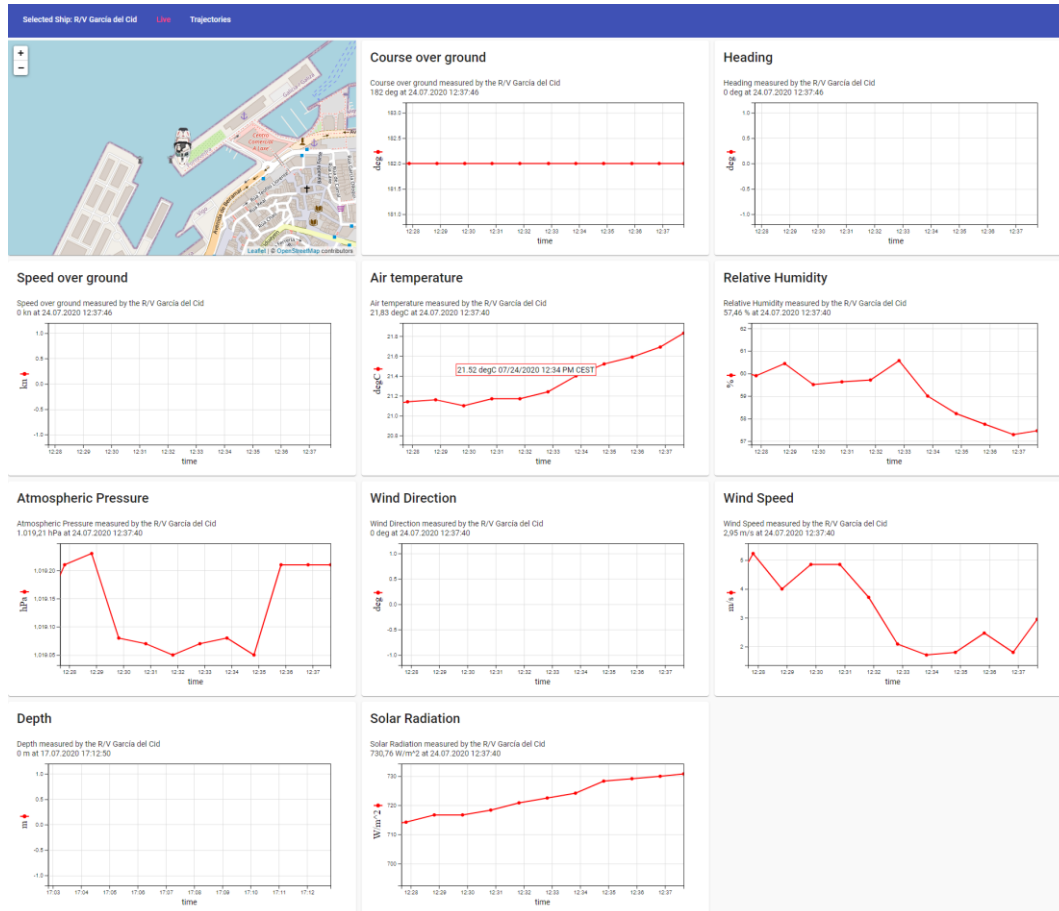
Selected Ship: R/V García del Cid Live Trajectories

+
−

Centro Comercial El Muelle

Leaflet | © OpenStreetMap contributors

Course over ground

Course over ground measured by the R/V García del Cid
182 deg at 24.07.2020 12:37:46

183.0
182.5
182.0
181.5
181.0
deg
12:28 12:29 12:30 12:31 12:32 12:33 12:34 12:35 12:36 12:37
time

Heading

Heading measured by the R/V García del Cid
0 deg at 24.07.2020 12:37:46

1.0
0.5
0.0
-0.5
-1.0
deg
12:28 12:29 12:30 12:31 12:32 12:33 12:34 12:35 12:36 12:37
time

Speed over ground

Speed over ground measured by the R/V García del Cid
0 kn at 24.07.2020 12:37:46

1.0
0.5
0.0
-0.5
-1.0
kn
12:28 12:29 12:30 12:31 12:32 12:33 12:34 12:35 12:36 12:37
time

Air temperature

Air temperature measured by the R/V García del Cid
21,83 degC at 24.07.2020 12:37:40

21.8
21.6
21.4
21.2
21.0
20.8
degC
21.52 degC 07/24/2020 12:34 PM CEST
12:28 12:29 12:30 12:31 12:32 12:33 12:34 12:35 12:36 12:37
time

Relative Humidity

Relative Humidity measured by the R/V García del Cid
57,46 % at 24.07.2020 12:37:40

62
61
60
59
58
57
%
12:28 12:29 12:30 12:31 12:32 12:33 12:34 12:35 12:36 12:37
time

Atmospheric Pressure

Atmospheric Pressure measured by the R/V García del Cid
1.019,21 hPa at 24.07.2020 12:37:40

1,019.20
1,019.15
1,019.10
1,019.05
hPa
12:28 12:29 12:30 12:31 12:32 12:33 12:34 12:35 12:36 12:37
time

Wind Direction

Wind Direction measured by the R/V García del Cid
0 deg at 24.07.2020 12:37:40

1.0
0.5
0.0
-0.5
-1.0
deg
12:28 12:29 12:30 12:31 12:32 12:33 12:34 12:35 12:36 12:37
time

Wind Speed

Wind Speed measured by the R/V García del Cid
2,95 m/s at 24.07.2020 12:37:40

5
4
3
2
m/s
12:28 12:29 12:30 12:31 12:32 12:33 12:34 12:35 12:36 12:37
time

Depth

Depth measured by the R/V García del Cid
0 m at 17.07.2020 17:12:50

1.0
0.5
0.0
-0.5
-1.0
m
17:03 17:04 17:05 17:06 17:07 17:08 17:09 17:10 17:11 17:12
time

Solar Radiation

Solar Radiation measured by the R/V García del Cid
730,76 W/m^2 at 24.07.2020 12:37:40

730
720
710
700
W/m^2
12:28 12:29 12:30 12:31 12:32 12:33 12:34 12:35 12:36 12:37
time